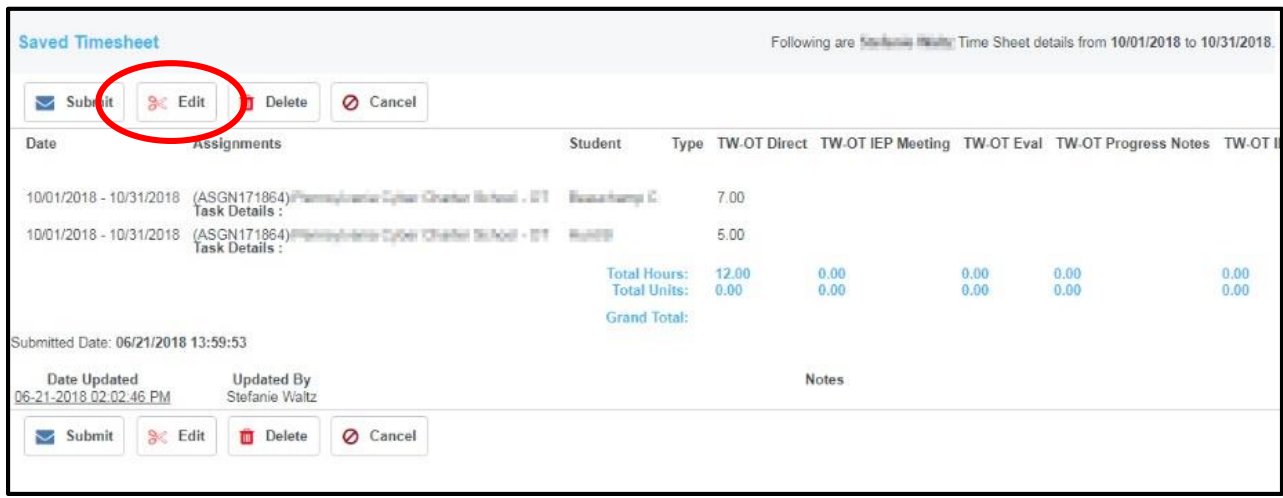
Saved Timesheet

Following are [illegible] Time Sheet details from 10/01/2018 to 10/31/2018.

Submit Edit Delete Cancel

| Date | Assignments | Student | Type | TW-OT Direct | TW-OT IEP Meeting | TW-OT Eval | TW-OT Progress Notes | TW-OT I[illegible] |
|---|---|---|---|---|---|---|---|---|
| 10/01/2018 - 10/31/2018 | (ASGN171864)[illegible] Task Details : | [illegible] | | 7.00 | | | | |
| 10/01/2018 - 10/31/2018 | (ASGN171864)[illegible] Task Details : | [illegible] | | 5.00 | | | | |
| | | Total Hours: | | 12.00 | 0.00 | 0.00 | 0.00 | 0.00 |
| | | Total Units: | | 0.00 | 0.00 | 0.00 | 0.00 | 0.00 |
| | | Grand Total: | | | | | | |

Submitted Date: 06/21/2018 13:59:53

| Date Updated | Updated By | Notes |
|---|---|---|
| 06-21-2018 02:02:46 PM | Stefanie Waltz | |

Submit Edit Delete Cancel